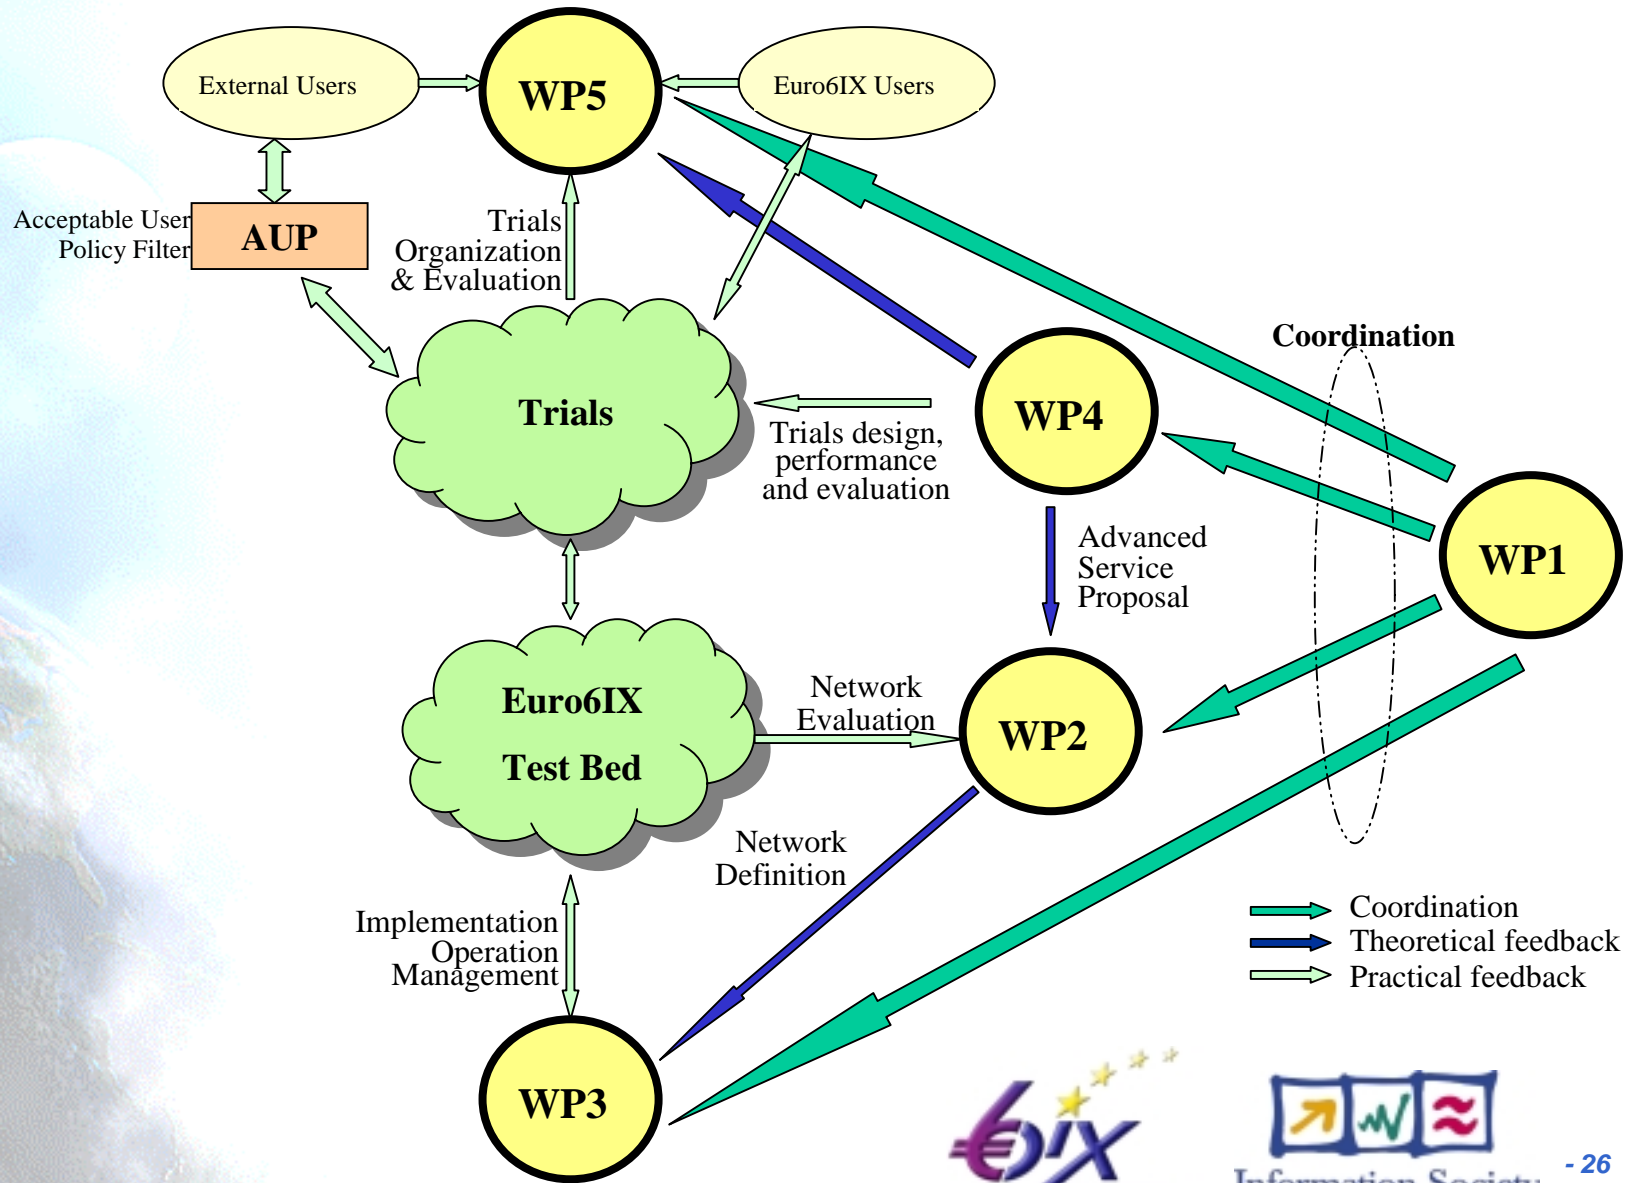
External Users

WP5

Euro6IX Users

Acceptable User Policy Filter

AUP

Trials Organization & Evaluation

Coordination

Trials

Trials design, performance and evaluation

WP4

WP1

Advanced Service Proposal

Euro6IX

Test Bed

Network Evaluation

WP2

Network Definition

Implementation Operation Management

Coordination
Theoretical feedback
Practical feedback

WP3

6IX

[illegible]

- 26